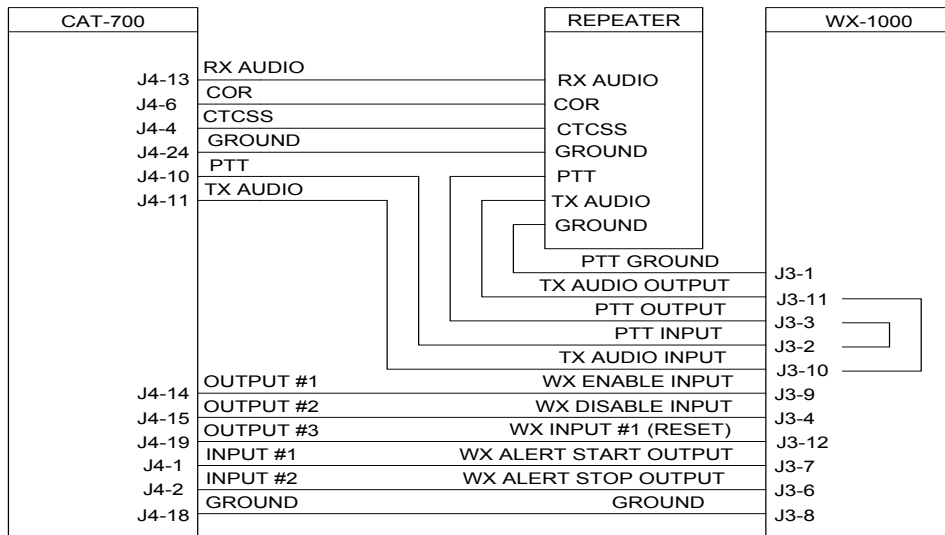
CAT-700

REPEATER

WX-1000

J4-13 RX AUDIO
J4-6 COR
J4-4 CTCSS
J4-24 GROUND
J4-10 PTT
J4-11 TX AUDIO

RX AUDIO
COR
CTCSS
GROUND
PTT
TX AUDIO
GROUND

PTT GROUND J3-1
TX AUDIO OUTPUT J3-11
PTT OUTPUT J3-3
PTT INPUT J3-2
TX AUDIO INPUT J3-10

J4-14 OUTPUT #1 WX ENABLE INPUT J3-9
J4-15 OUTPUT #2 WX DISABLE INPUT J3-4
J4-19 OUTPUT #3 WX INPUT #1 (RESET) J3-12
J4-1 INPUT #1 WX ALERT START OUTPUT J3-7
J4-2 INPUT #2 WX ALERT STOP OUTPUT J3-6
J4-18 GROUND GROUND J3-8